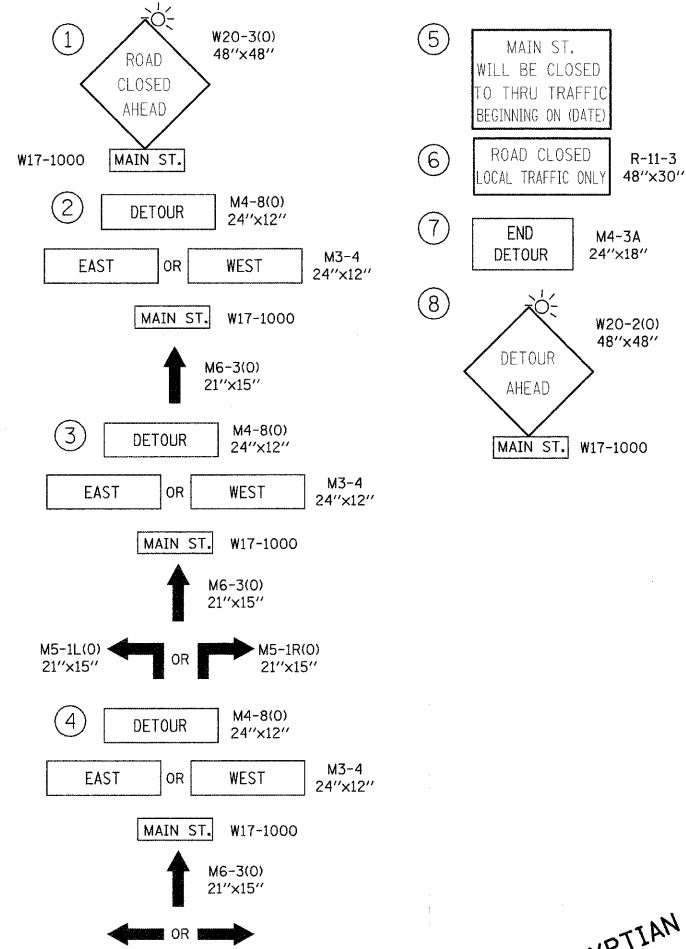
1

ROAD CLOSED AHEAD

W20-3(0) 48"x48"

W17-1000 MAIN ST.

2

DETOUR

M4-8(0) 24"x12"

EAST OR WEST

M3-4 24"x12"

MAIN ST. W17-1000

M6-3(0) 21"x15"

3

DETOUR

M4-8(0) 24"x12"

EAST OR WEST

M3-4 24"x12"

MAIN ST. W17-1000

M6-3(0) 21"x15"

M5-1L(0) 21"x15" OR M5-1R(0) 21"x15"

4

DETOUR

M4-8(0) 24"x12"

EAST OR WEST

M3-4 24"x12"

MAIN ST. W17-1000

M6-3(0) 21"x15"

OR

5

MAIN ST. WILL BE CLOSED TO THRU TRAFFIC BEGINNING ON (DATE)

6

ROAD CLOSED LOCAL TRAFFIC ONLY

R-11-3 48"x30"

7

END DETOUR

M4-3A 24"x18"

8

DETOUR AHEAD

W20-2(0) 48"x48"

MAIN ST. W17-1000

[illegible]RTIAN